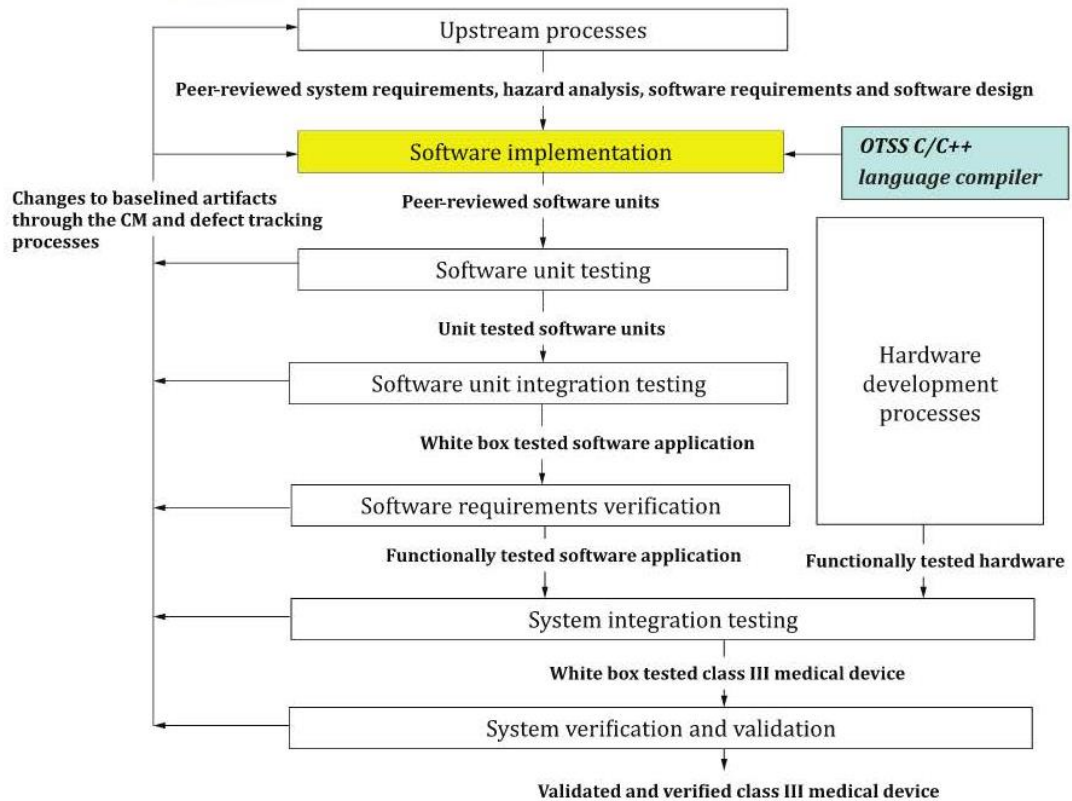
Upstream processes

Peer-reviewed system requirements, hazard analysis, software requirements and software design

Software implementation

OTSS C/C++ language compiler

Changes to baselined artifacts through the CM and defect tracking processes

Peer-reviewed software units

Software unit testing

Unit tested software units

Software unit integration testing

Hardware development processes

White box tested software application

Software requirements verification

Functionally tested software application

Functionally tested hardware

System integration testing

White box tested class III medical device

System verification and validation

Validated and verified class III medical device